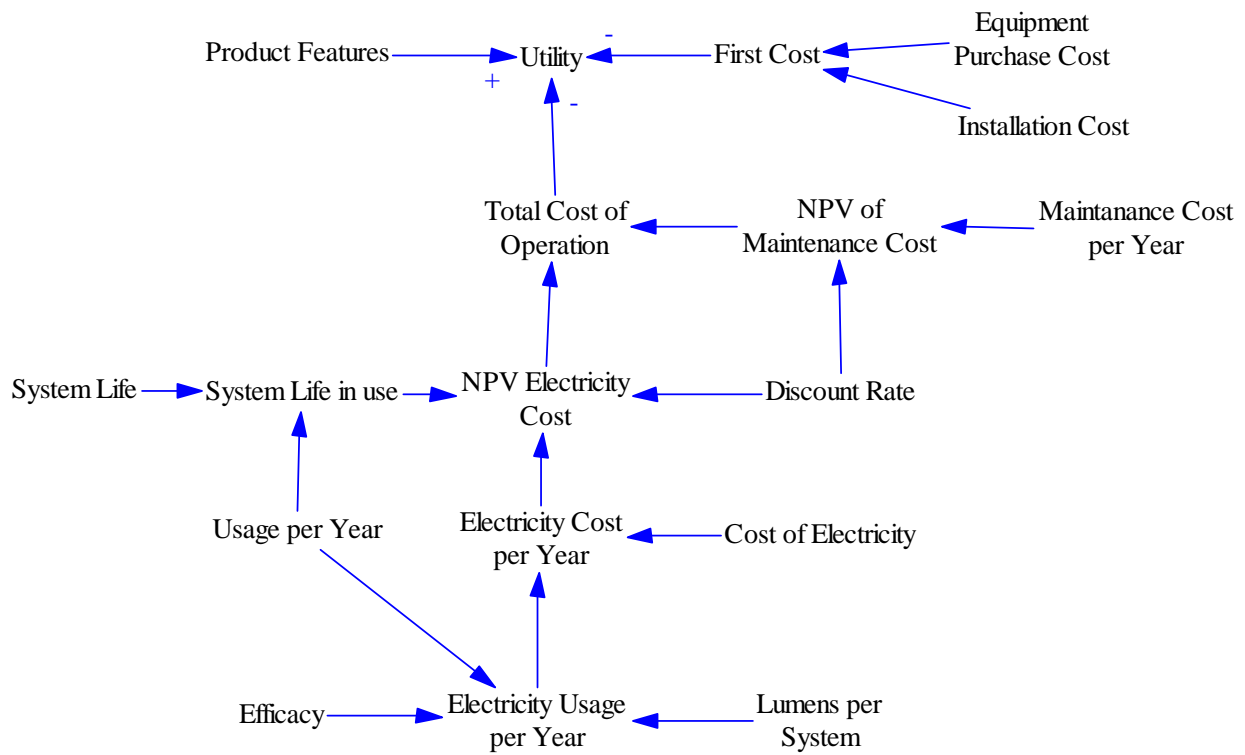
Product Features

+

Utility

-

-

First Cost

Equipment Purchase Cost

Installation Cost

Total Cost of Operation

NPV of Maintenance Cost

Maintanance Cost per Year

System Life

System Life in use

NPV Electricity Cost

Discount Rate

Usage per Year

Electricity Cost per Year

Cost of Electricity

Efficacy

Electricity Usage per Year

Lumens per System